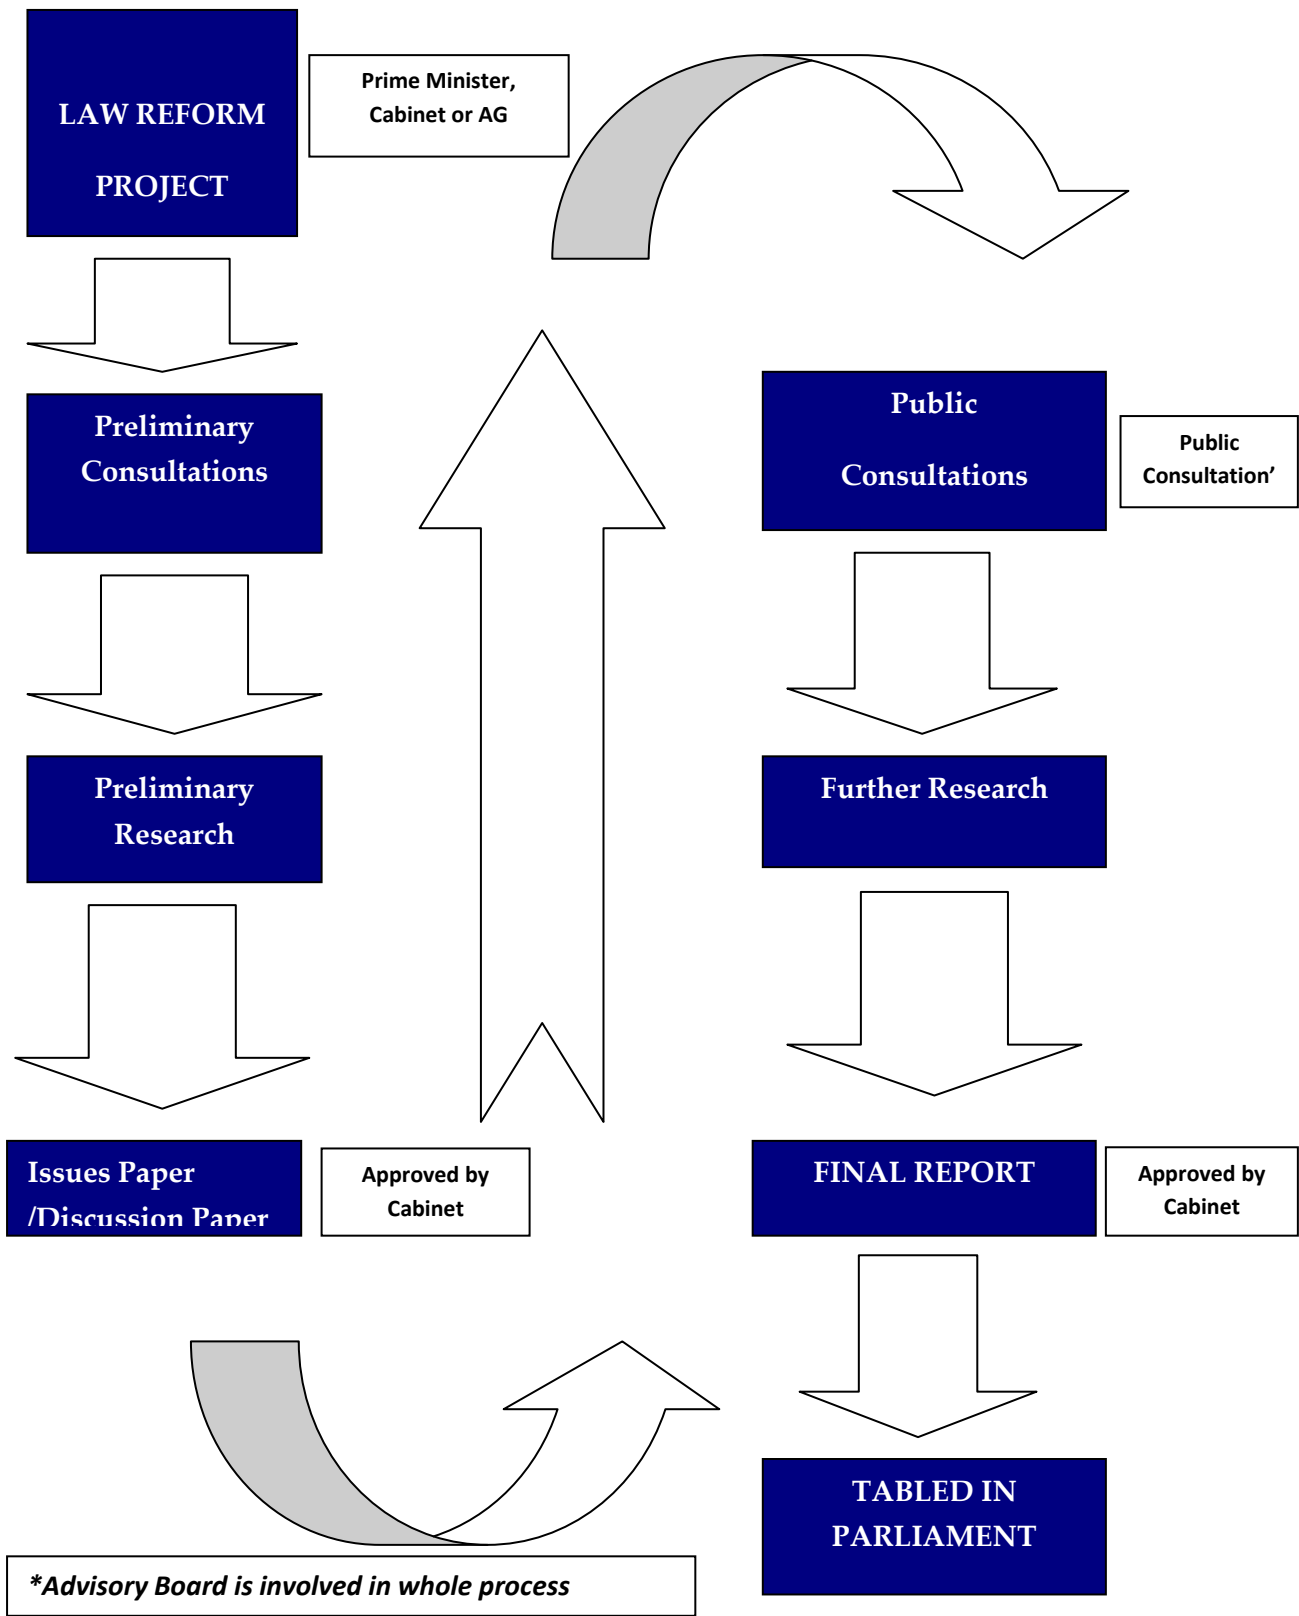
LAW REFORM PROJECT

Prime Minister, Cabinet or AG

Preliminary Consultations

Preliminary Research

Issues Paper /Discussion Paper

Approved by Cabinet

Public Consultations

Public Consultation’

Further Research

FINAL REPORT

Approved by Cabinet

TABLED IN PARLIAMENT

*Advisory Board is involved in whole process